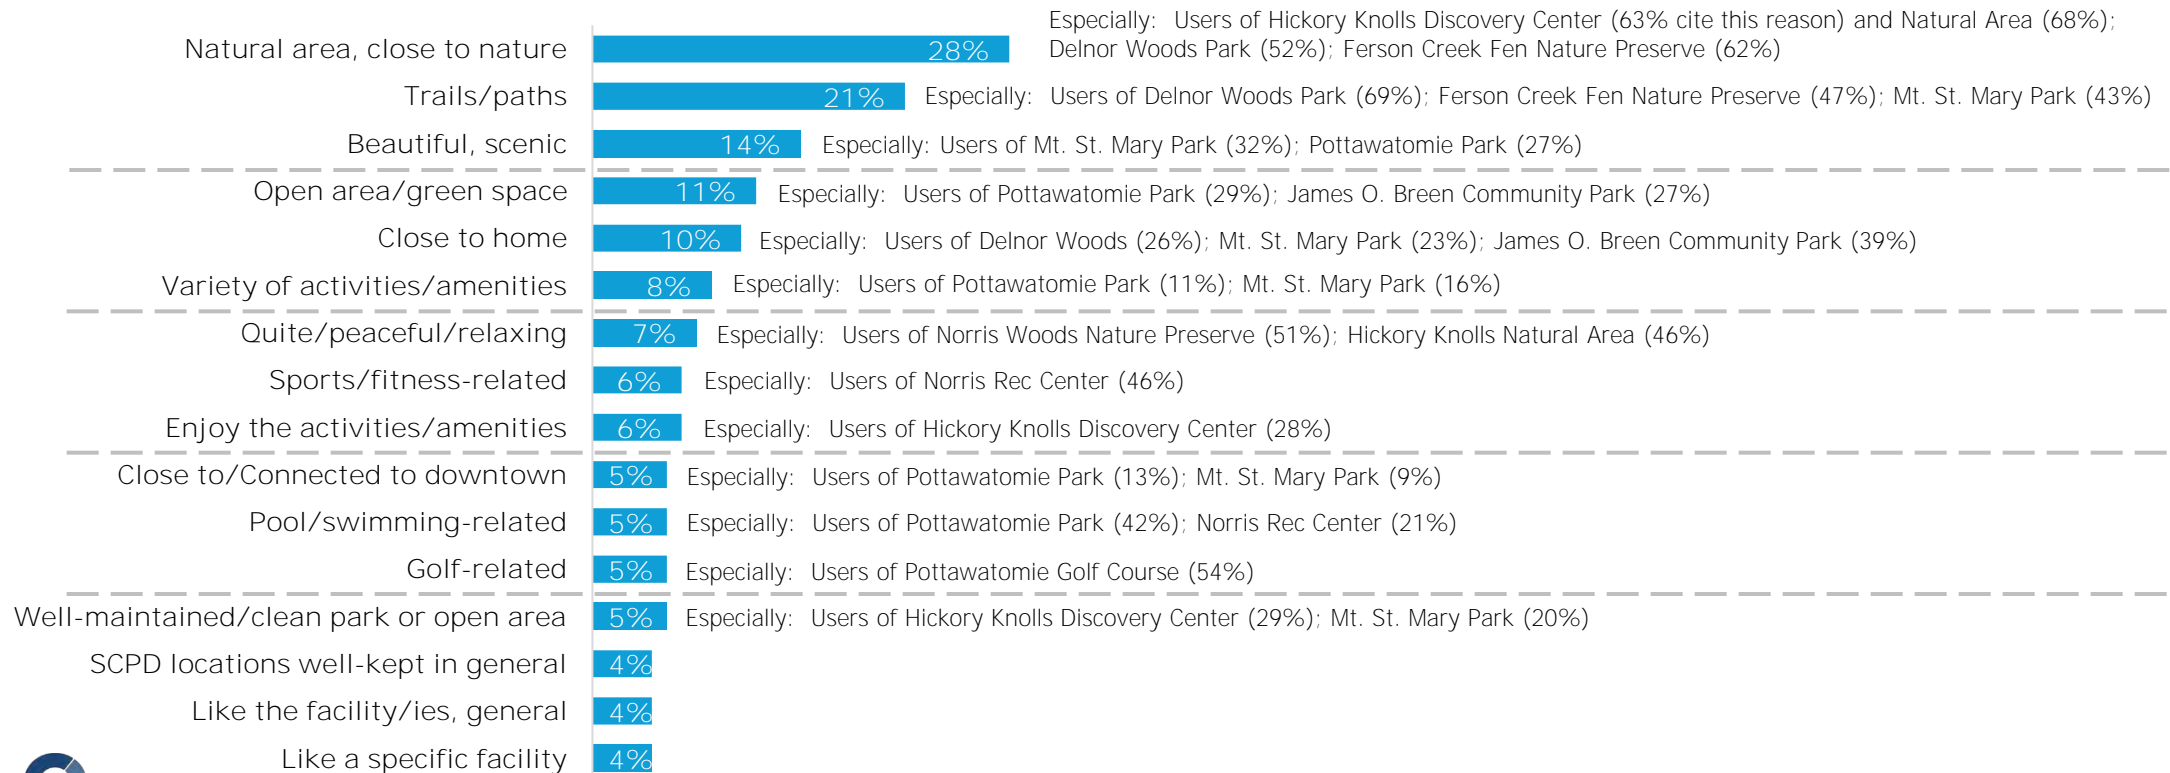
Natural area, close to nature 28% Especially: Users of Hickory Knolls Discovery Center (63% cite this reason) and Natural Area (68%); Delnor Woods Park (52%); Ferson Creek Fen Nature Preserve (62%)

Trails/paths 21% Especially: Users of Delnor Woods Park (69%); Ferson Creek Fen Nature Preserve (47%); Mt. St. Mary Park (43%)

Beautiful, scenic 14% Especially: Users of Mt. St. Mary Park (32%); Pottawatomie Park (27%)

Open area/green space 11% Especially: Users of Pottawatomie Park (29%); James O. Breen Community Park (27%)

Close to home 10% Especially: Users of Delnor Woods (26%); Mt. St. Mary Park (23%); James O. Breen Community Park (39%)

Variety of activities/amenities 8% Especially: Users of Pottawatomie Park (11%); Mt. St. Mary Park (16%)

Quite/peaceful/relaxing 7% Especially: Users of Norris Woods Nature Preserve (51%); Hickory Knolls Natural Area (46%)

Sports/fitness-related 6% Especially: Users of Norris Rec Center (46%)

Enjoy the activities/amenities 6% Especially: Users of Hickory Knolls Discovery Center (28%)

Close to/Connected to downtown 5% Especially: Users of Pottawatomie Park (13%); Mt. St. Mary Park (9%)

Pool/swimming-related 5% Especially: Users of Pottawatomie Park (42%); Norris Rec Center (21%)

Golf-related 5% Especially: Users of Pottawatomie Golf Course (54%)

Well-maintained/clean park or open area 5% Especially: Users of Hickory Knolls Discovery Center (29%); Mt. St. Mary Park (20%)

SCPD locations well-kept in general 4%

Like the facility/ies, general 4%

Like a specific facility 4%